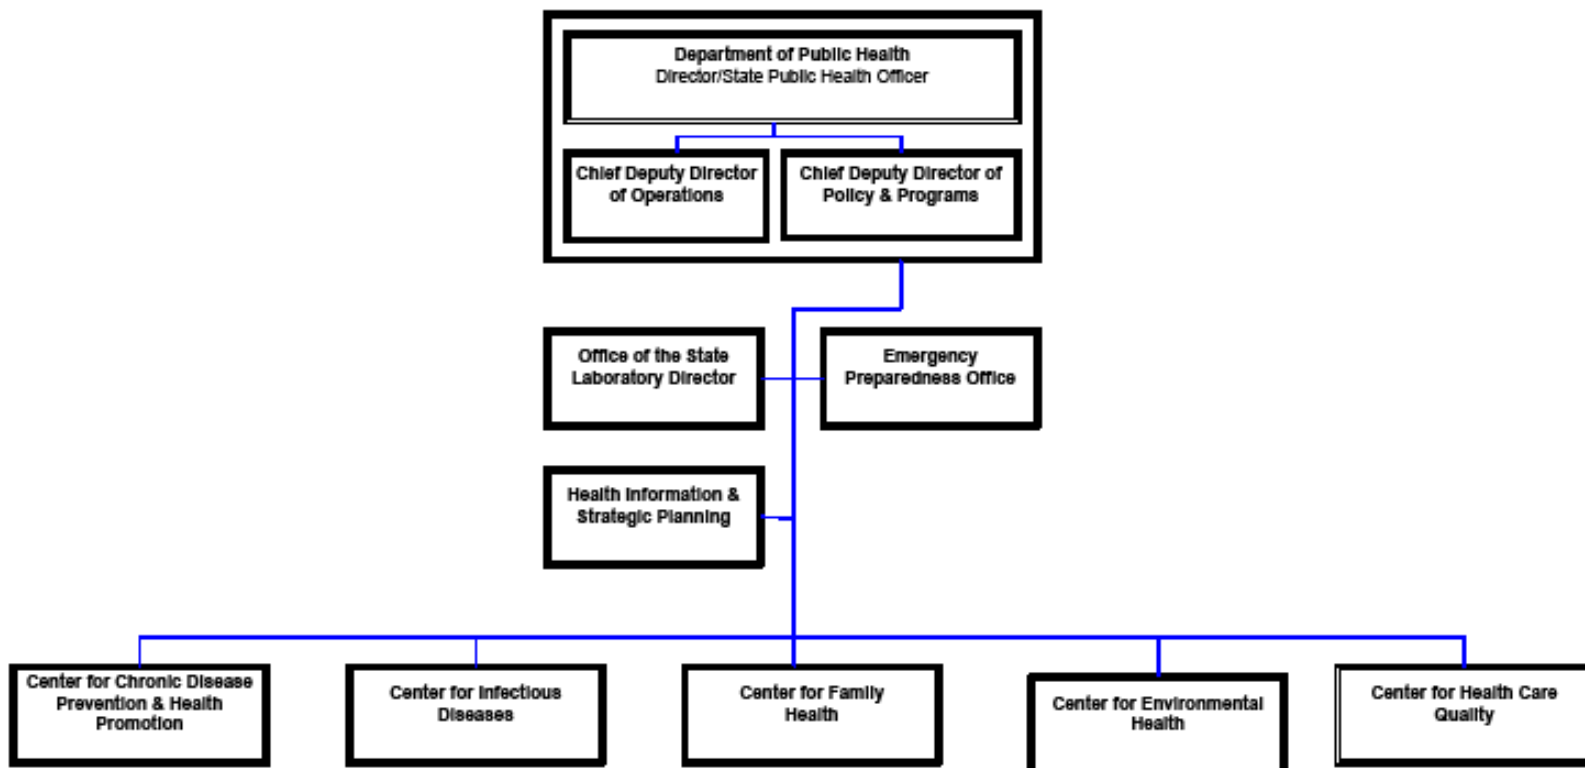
Department of Public Health
Director/State Public Health Officer

Chief Deputy Director of Operations

Chief Deputy Director of Policy & Programs

Office of the State Laboratory Director

Emergency Preparedness Office

Health Information & Strategic Planning

Center for Chronic Disease Prevention & Health Promotion

Center for Infectious Diseases

Center for Family Health

Center for Environmental Health

Center for Health Care Quality